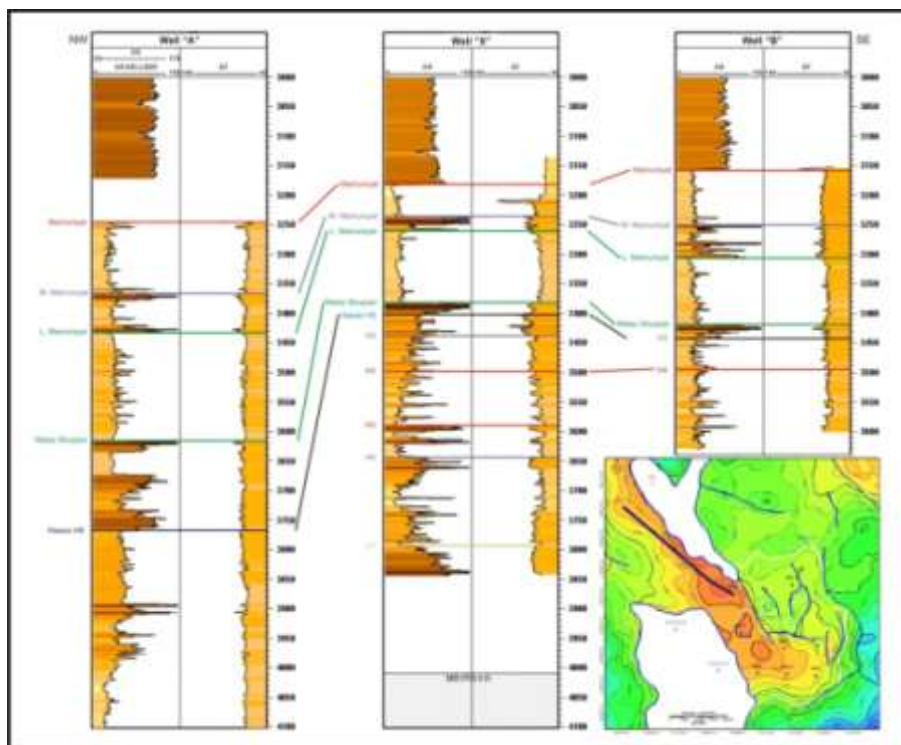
NW

Well "A"

Well "X"

Well "B"

SE

GR

SP

Mannville

Mannville

Mannville

M. Mannville

M. Mannville

M. Mannville

L. Mannville

L. Mannville

L. Mannville

Water Shoepet

Water Shoepet

Water Shoepet

Reset FR

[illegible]

3000

3050

3100

3150

3200

3250

3300

3350

3400

3450

3500

3550

3600

3650

3700

3750

3800

3850

3900

3950

4000

4050

4100